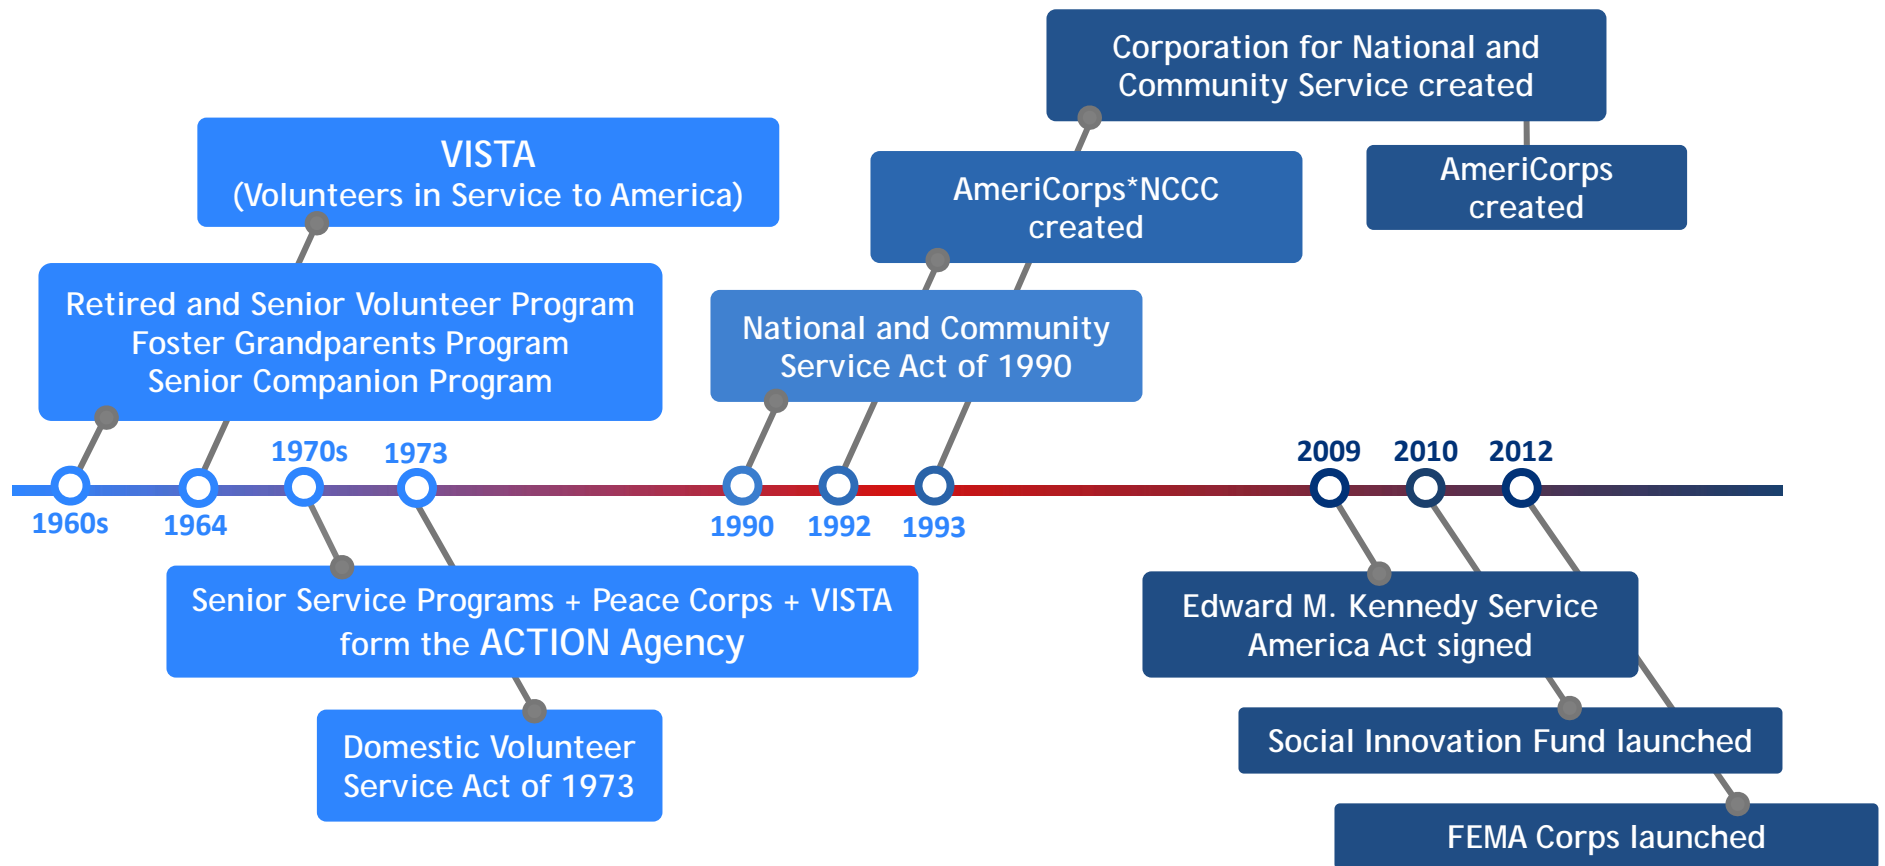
Corporation for National and Community Service created

AmeriCorps created

VISTA
(Volunteers in Service to America)

AmeriCorps*NCCC created

Retired and Senior Volunteer Program
Foster Grandparents Program
Senior Companion Program

National and Community Service Act of 1990

1970s
1973
2009
2010
2012

1960s
1964
1990
1992
1993

Senior Service Programs + Peace Corps + VISTA form the ACTION Agency

Edward M. Kennedy Service America Act signed

Domestic Volunteer Service Act of 1973

Social Innovation Fund launched

FEMA Corps launched